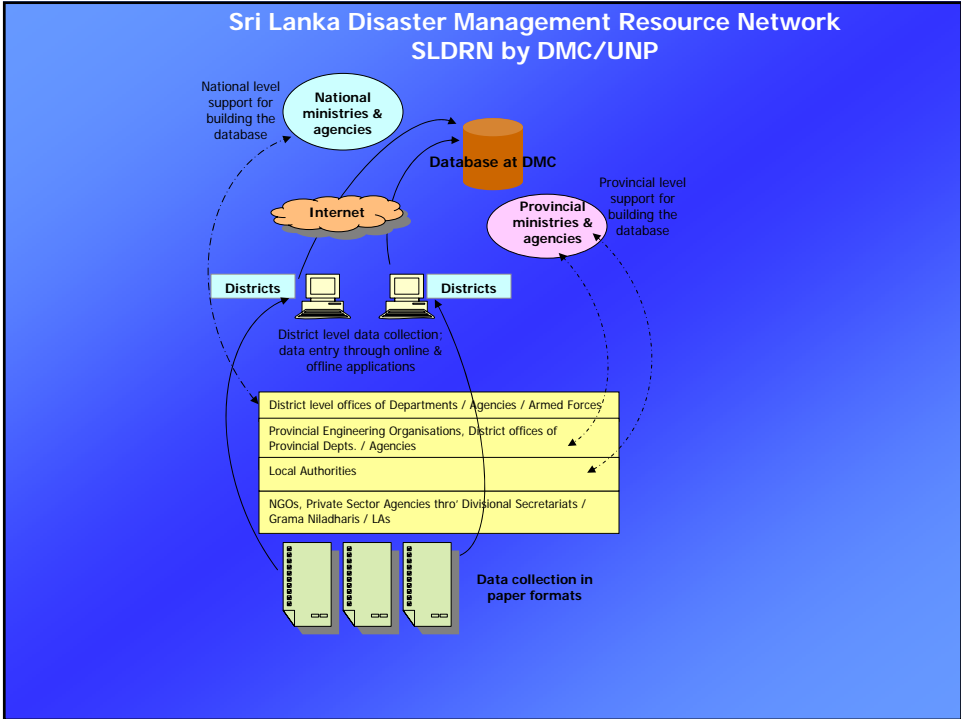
Sri Lanka Disaster Management Resource Network
SLDRN by DMC/UNP

National level support for building the database

National ministries & agencies

Database at DMC

Internet

Provincial level support for building the database

Provincial ministries & agencies

Districts

Districts

District level data collection; data entry through online & offline applications

District level offices of Departments / Agencies / Armed Forces

Provincial Engineering Organisations, District offices of Provincial Depts. / Agencies

Local Authorities

NGOs, Private Sector Agencies thro' Divisional Secretariats / Grama Niladharis / LAs

Data collection in paper formats